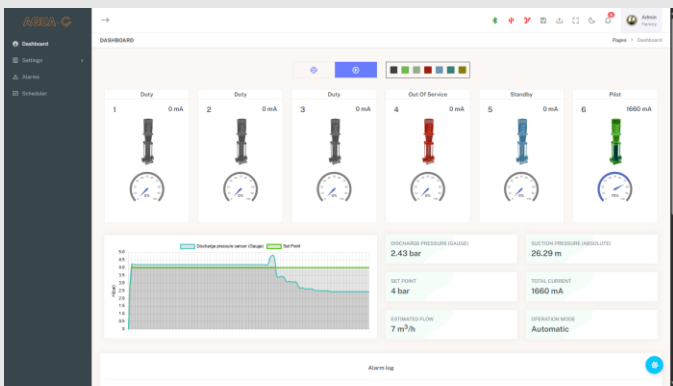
ABBA-C

Dashboard
Settings
Alarms
Scheduler

Admin
Factory

DASHBOARD

Pages > Dashboard

| Duty | Duty | Duty | Out Of Service | Standby | Pilot |
|---|---|---|---|---|---|
| 1 0 mA | 2 0 mA | 3 0 mA | 4 0 mA | 5 0 mA | 6 1660 mA |

Discharge pressure sensor (Gauge)
Set Point

5.0
4.5
4.0
3.5
3.0
2.5
2.0
1.5
1.0
0.5
0

DISCHARGE PRESSURE (GAUGE)
2.43 bar

SUCTION PRESSURE (ABSOLUTE)
26.29 m

SET POINT
4 bar

TOTAL CURRENT
1660 mA

ESTIMATED FLOW
7 m$^3$/h

OPERATION MODE
Automatic

Alarm log